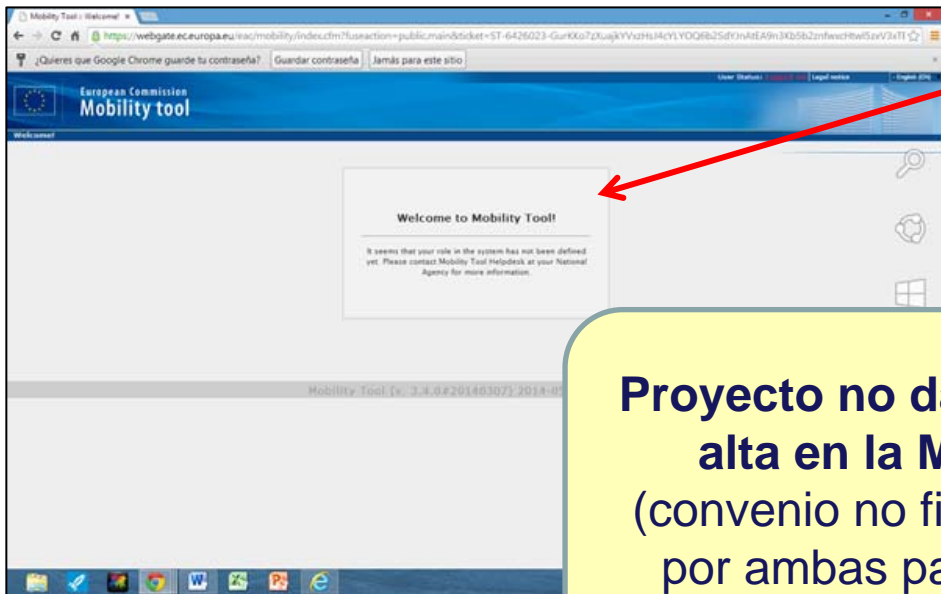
Mobility Tool :: Welcome! ×

https://webgate.ec.europa.eu/eac/mobility/index.cfm?fuseaction=public.main&ticket=ST-6426023-GurKKo7zXuajkYVxzHsJ4cYLYOQ6b2SdYJnAtEA9n3Kb5b2znfwxcHtwlSzvV3sTl

¿Quieres que Google Chrome guarde tu contraseña? Guardar contraseña Jamás para este sitio

User Status: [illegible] | Legal notice | English (EN)

European Commission
Mobility tool

Welcome!

Welcome to Mobility Tool!

It seems that your role in the system has not been defined yet. Please contact Mobility Tool Helpdesk at your National Agency for more information.

Mobility Tool [v. 3.4.0#20140307] 2014-0

Proyecto no da
alta en la M
(convenio no fi
por ambas pa